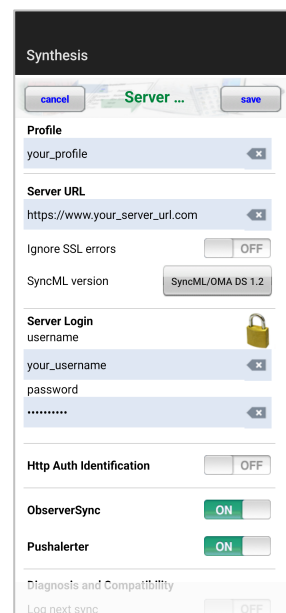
Synthesis

cancel

Server ...

save

Profile

your_profile

Server URL

https://www.your_server_url.com

Ignore SSL errors

OFF

SyncML version

SyncML/OMA DS 1.2

Server Login

username

your_username

password

••••••••••

Http Auth Identification

OFF

ObserverSync

ON

Pushalerter

ON

Diagnosis and Compatibility

Log next sync

OFF